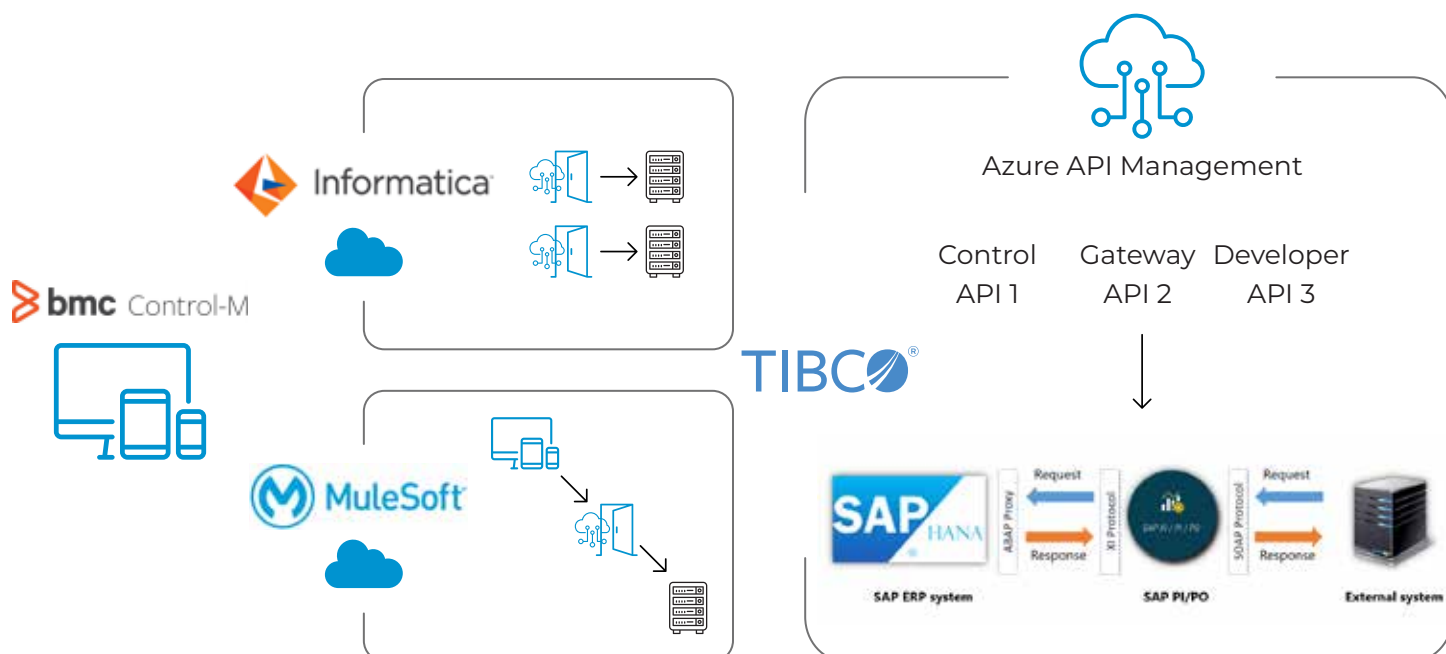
Informatica

bmc Control-M

MuleSoft

TIBCO®

Azure API Management

Control API 1

Gateway API 2

Developer API 3

SAP HANA

ABAP Proxy

Request

Response

XI Protocol

SAP PI / PO

SOAP Protocol

Request

Response

SAP ERP system

SAP PI/PO

External system